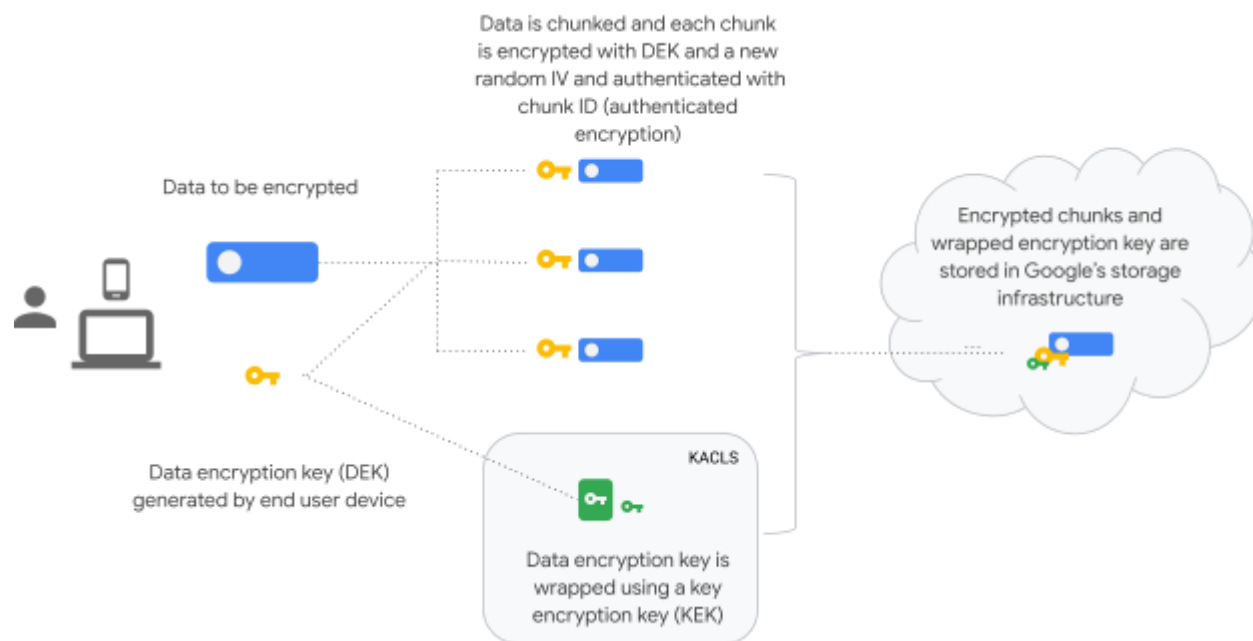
Data is chunked and each chunk is encrypted with DEK and a new random IV and authenticated with chunk ID (authenticated encryption)

Data to be encrypted

Encrypted chunks and wrapped encryption key are stored in Google's storage infrastructure

KACLS

Data encryption key (DEK) generated by end user device

Data encryption key is wrapped using a key encryption key (KEK)